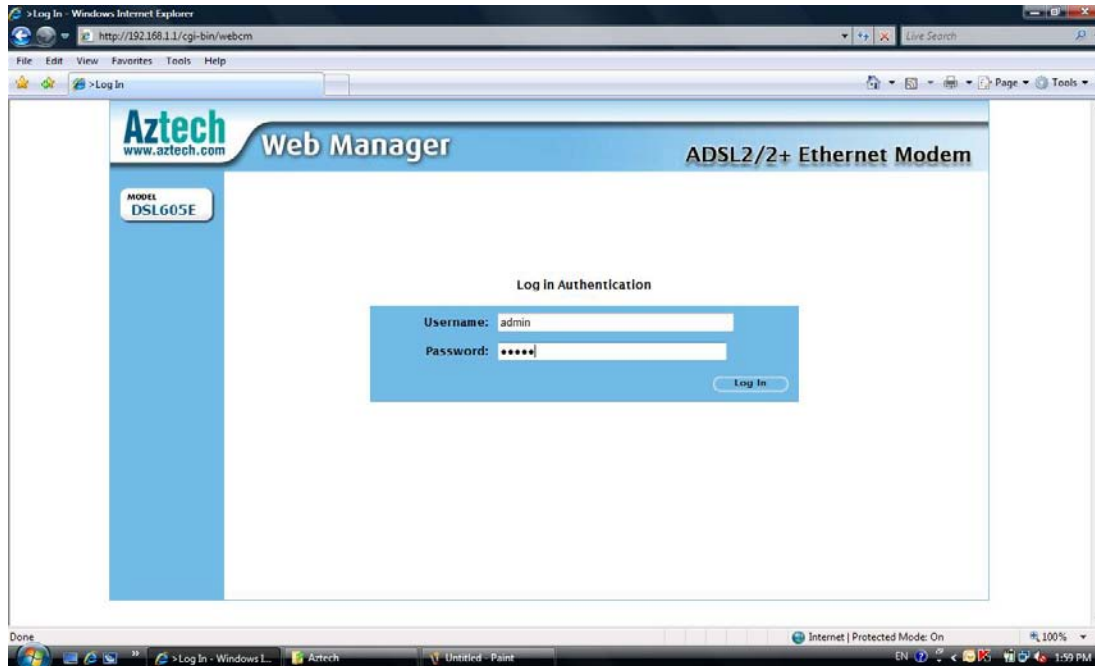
>Log In - Windows Internet Explorer

http://192.168.1.1/cgi-bin/webcm

Live Search

File Edit View Favorites Tools Help

>Log In

Page ▾ Tools ▾

Aztech
www.aztech.com

Web Manager

ADSL2/2+ Ethernet Modem

MODEL
DSL605E

Log In Authentication

Username: admin

Password: •••••

Log In

Done

Internet | Protected Mode: On

100%

>Log In - Windows I...

Aztech

Untitled - Paint

EN

1:59 PM